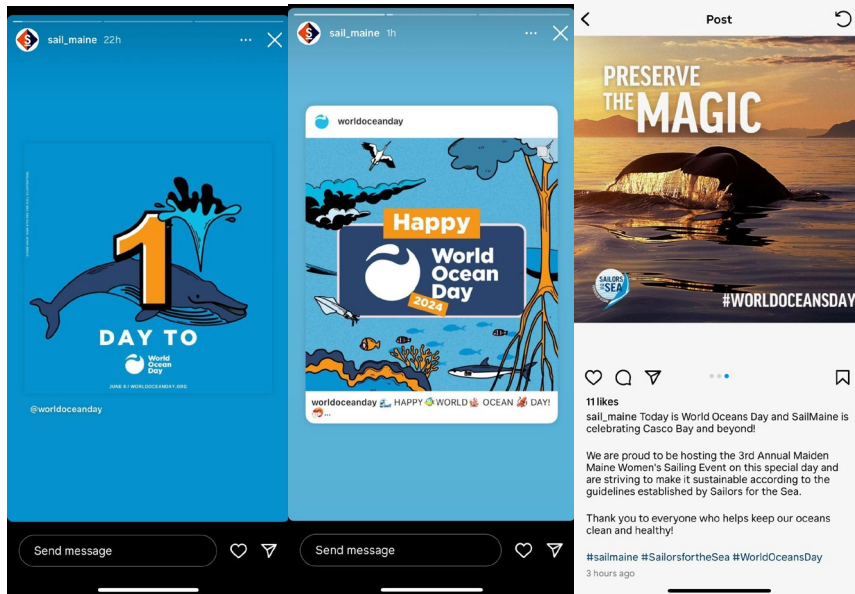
sail_maine 22h

1

DAY TO

World Ocean Day

JUNE 8 | WORLDOCEANDAY.ORG

@worldoceanday

Send message

sail_maine 1h

worldoceanday

Happy

World Ocean Day

2024

worldoceanday 🌊 HAPPY 🌍 WORLD 🪸 OCEAN 🪼 DAY! 🐙...

Send message

Post

PRESERVE THE MAGIC

SAILORS FOR THE SEA

#WORLDOCEANSDAY

11 likes

sail_maine Today is World Oceans Day and SailMaine is celebrating Casco Bay and beyond!

We are proud to be hosting the 3rd Annual Maiden Maine Women's Sailing Event on this special day and are striving to make it sustainable according to the guidelines established by Sailors for the Sea.

Thank you to everyone who helps keep our oceans clean and healthy!

#sailmaine #SailorsfortheSea #WorldOceansDay

3 hours ago